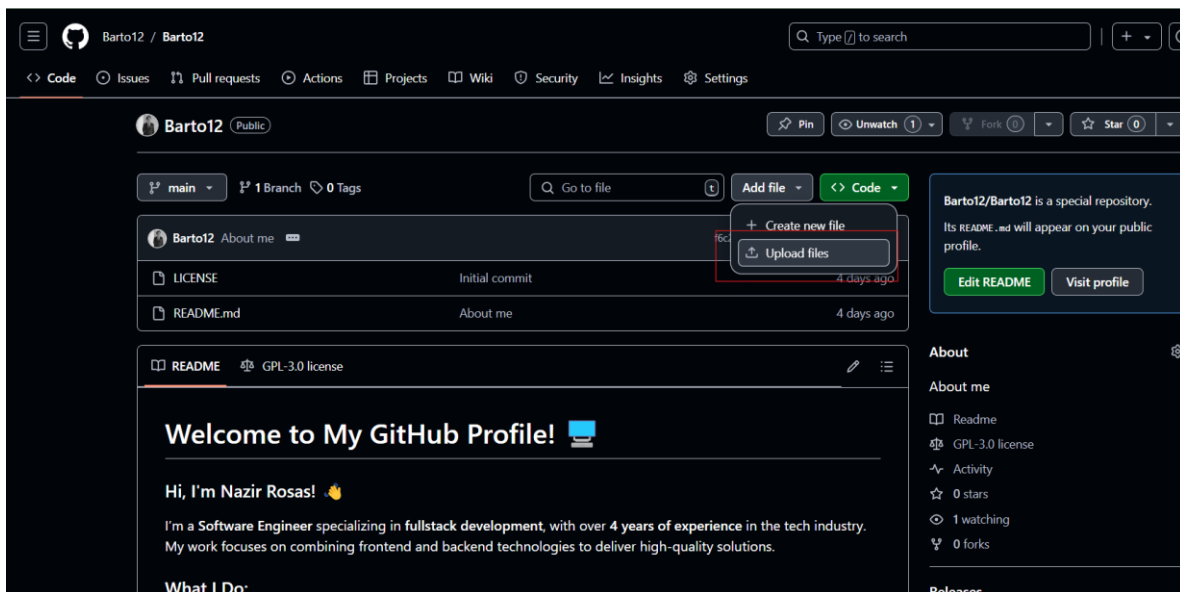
Barto12 / Barto12

Type / to search

Code Issues Pull requests Actions Projects Wiki Security Insights Settings

Barto12 Public

Pin Unwatch 1 Fork 0 Star 0

main 1 Branch 0 Tags

Go to file t Add file Code

Create new file
Upload files

Barto12 About me f6c

LICENSE Initial commit 4 days ago

README.md About me 4 days ago

README GPL-3.0 license

Welcome to My GitHub Profile! 🖥️

Hi, I'm Nazir Rosas! 👋

I'm a **Software Engineer** specializing in **fullstack development**, with over **4 years of experience** in the tech industry. My work focuses on combining frontend and backend technologies to deliver high-quality solutions.

What I Do:

Barto12/Barto12 is a special repository.

Its README.md will appear on your public profile.

Edit README Visit profile

About

About me

Readme

GPL-3.0 license

Activity

0 stars

1 watching

0 forks

Releases